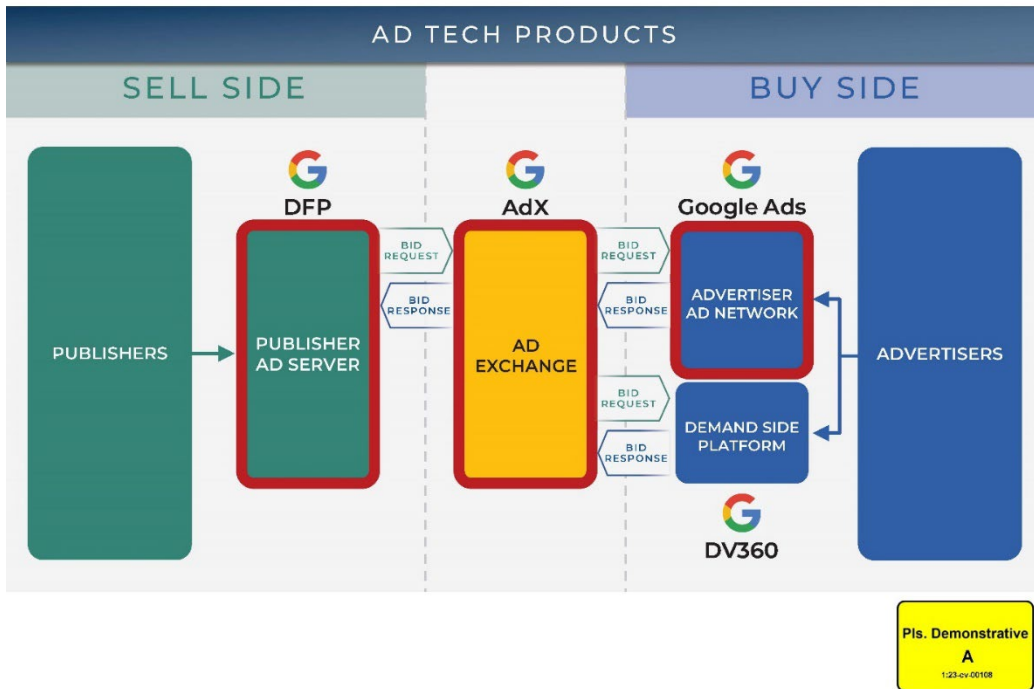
AD TECH PRODUCTS

SELL SIDE

BUY SIDE

PUBLISHERS

DFP

PUBLISHER AD SERVER

BID REQUEST

BID RESPONSE

AdX

AD EXCHANGE

BID REQUEST

BID RESPONSE

Google Ads

ADVERTISER AD NETWORK

BID REQUEST

BID RESPONSE

DEMAND SIDE PLATFORM

DV360

ADVERTISERS

Pls. Demonstrative
A
1:23-cv-00108